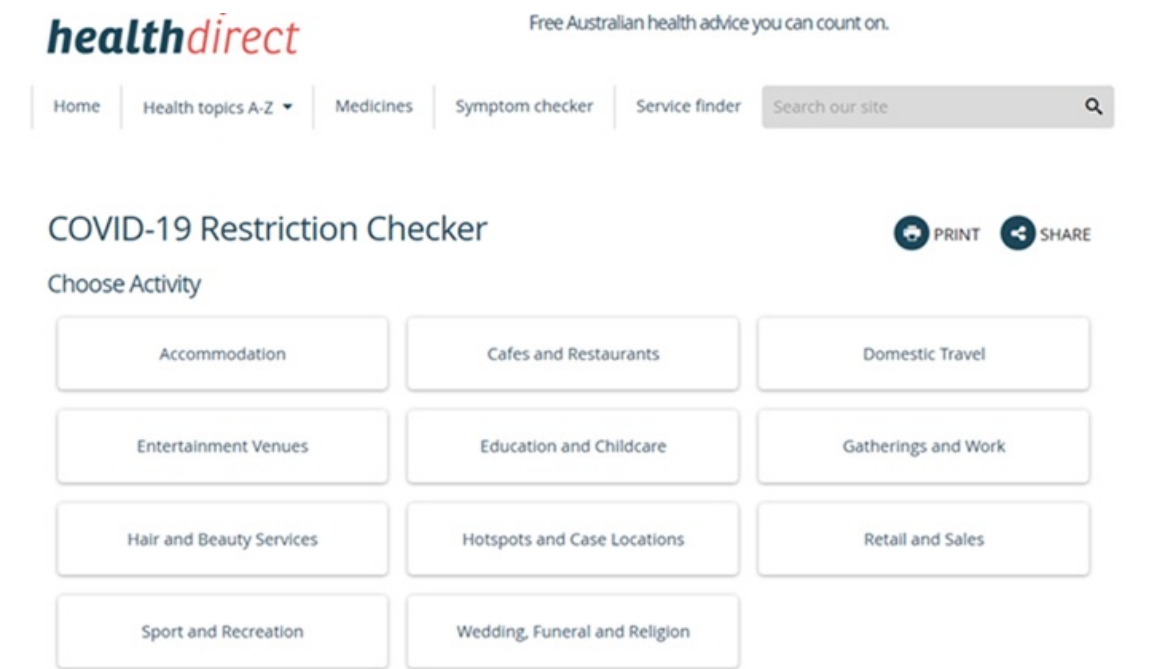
healthdirect

Free Australian health advice you can count on.

Home
Health topics A-Z
Medicines
Symptom checker
Service finder
Search our site

COVID-19 Restriction Checker

PRINT
SHARE

Choose Activity

Accommodation
Cafes and Restaurants
Domestic Travel
Entertainment Venues
Education and Childcare
Gatherings and Work
Hair and Beauty Services
Hotspots and Case Locations
Retail and Sales
Sport and Recreation
Wedding, Funeral and Religion